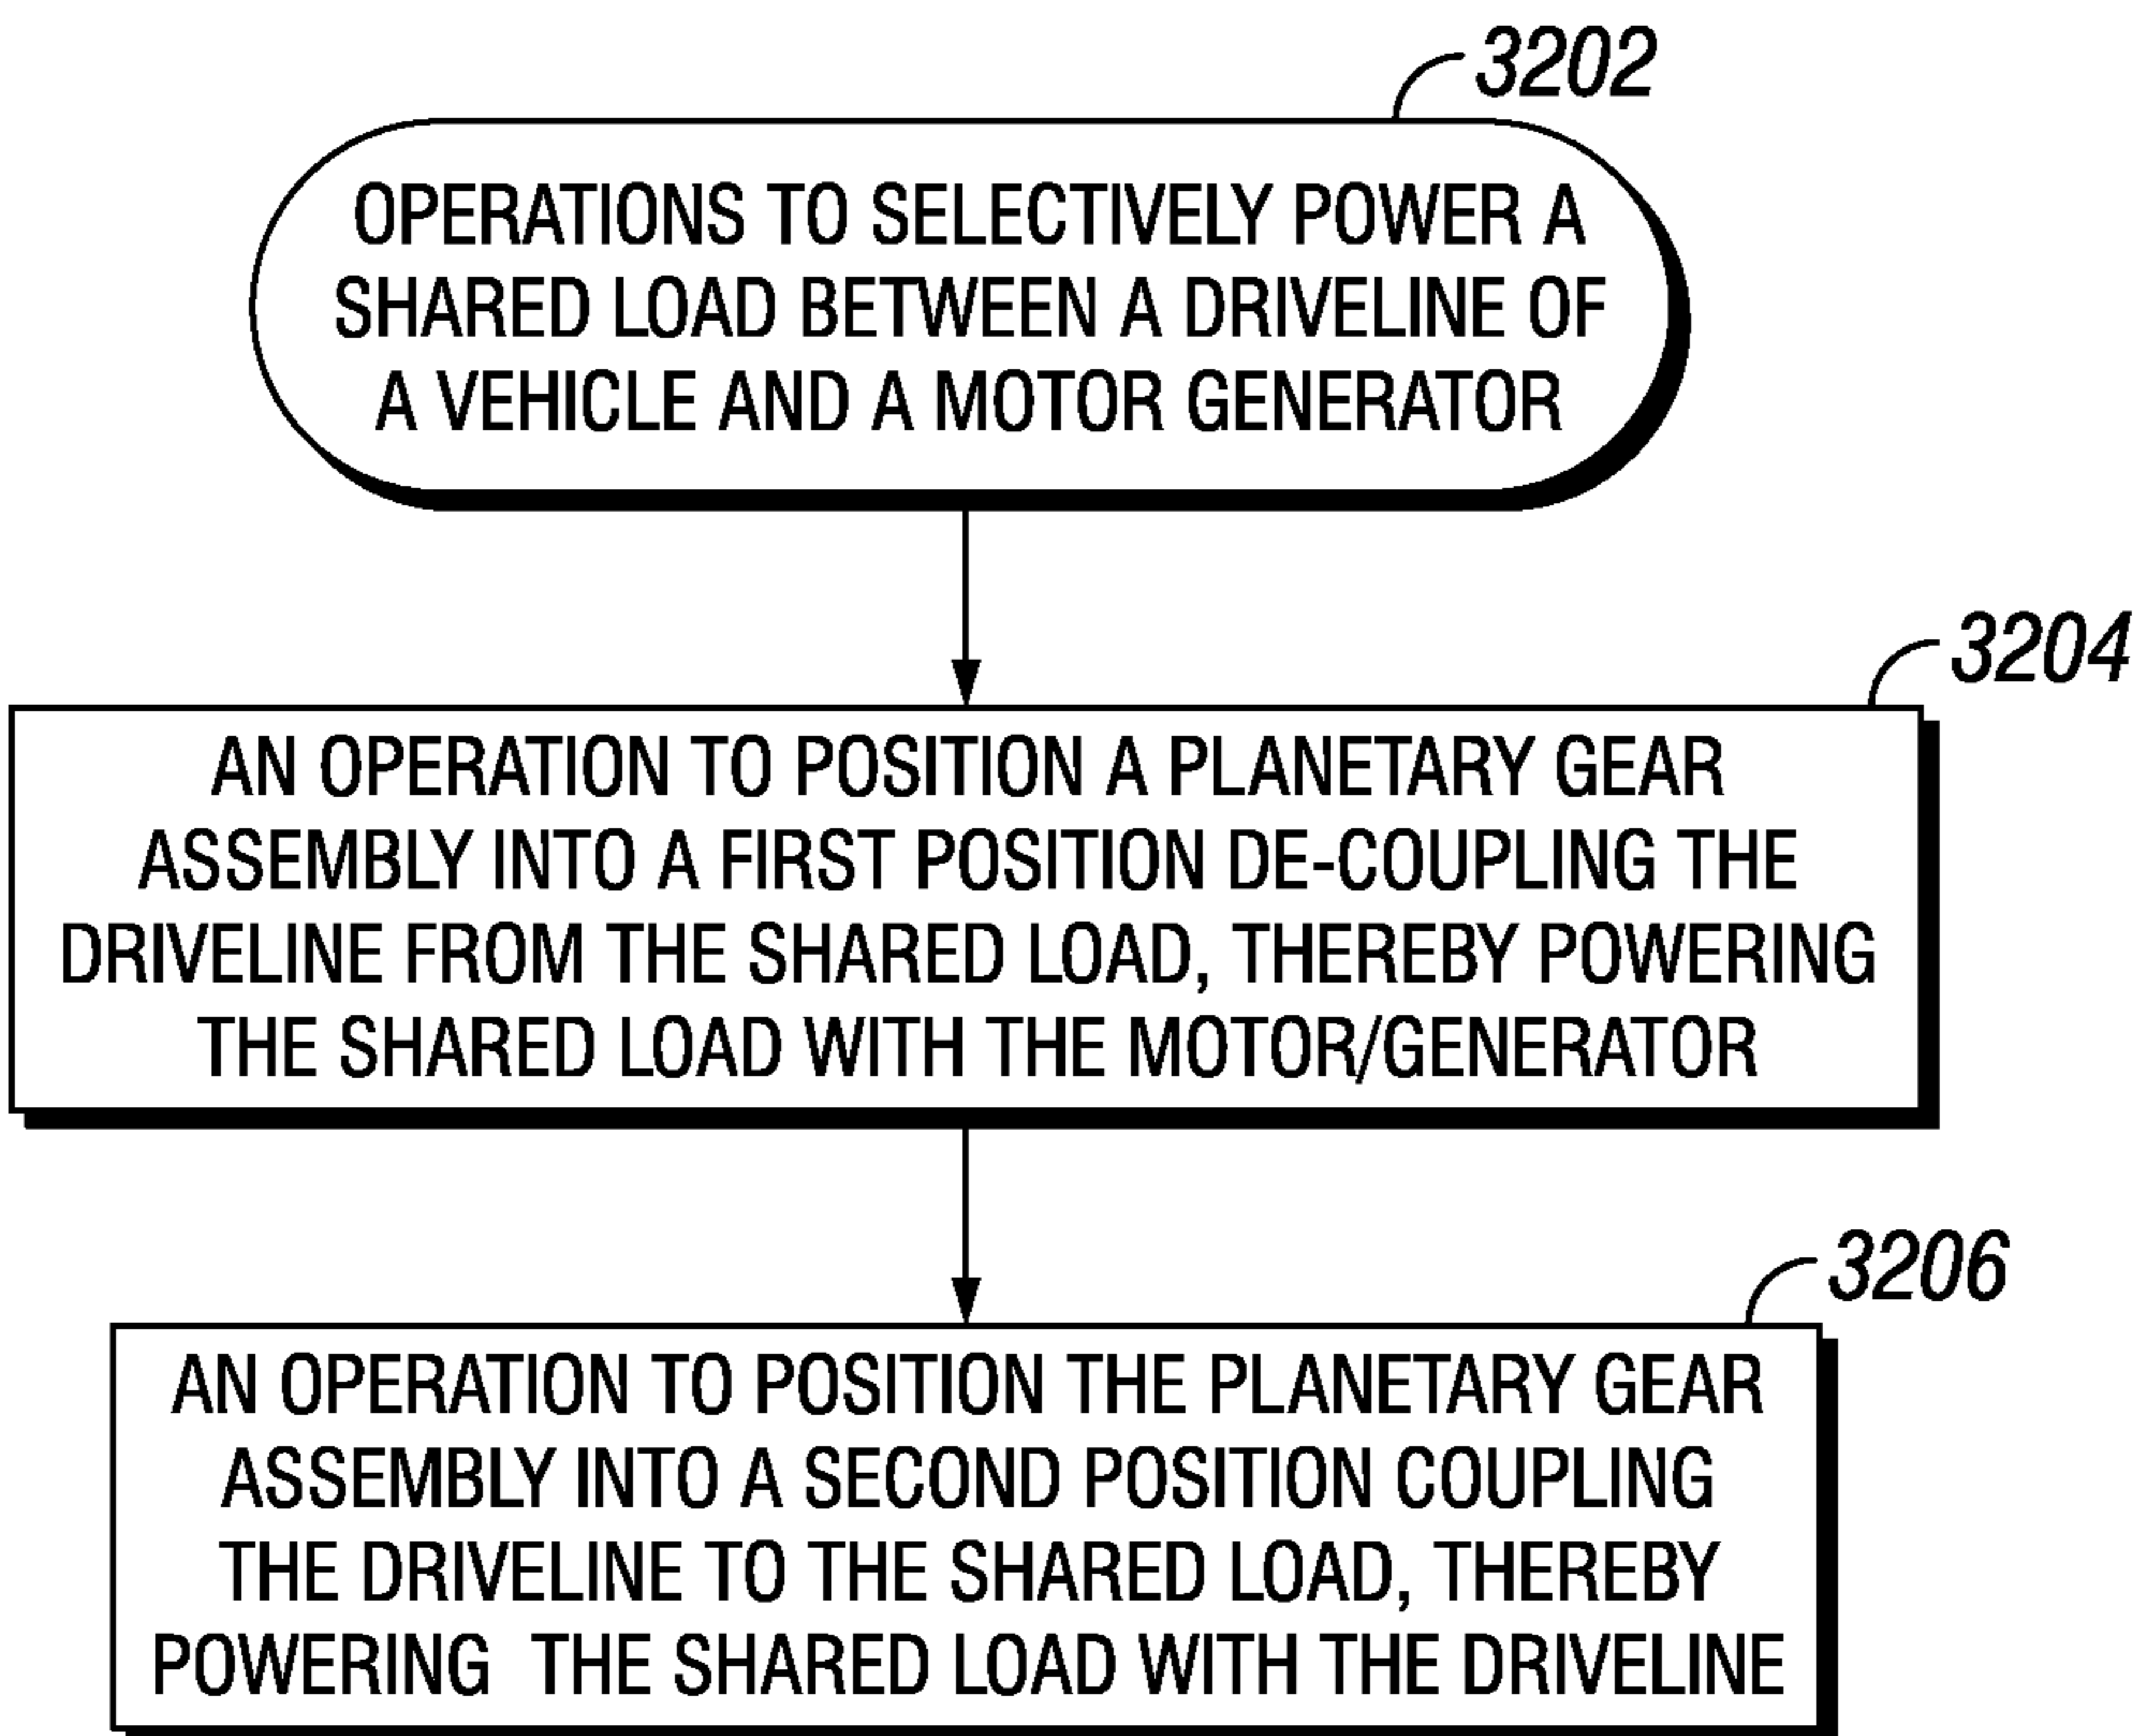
3202

OPERATIONS TO SELECTIVELY POWER A SHARED LOAD BETWEEN A DRIVELINE OF A VEHICLE AND A MOTOR GENERATOR

3204

AN OPERATION TO POSITION A PLANETARY GEAR ASSEMBLY INTO A FIRST POSITION DE-COUPLING THE DRIVELINE FROM THE SHARED LOAD, THEREBY POWERING THE SHARED LOAD WITH THE MOTOR/GENERATOR

3206

AN OPERATION TO POSITION THE PLANETARY GEAR ASSEMBLY INTO A SECOND POSITION COUPLING THE DRIVELINE TO THE SHARED LOAD, THEREBY POWERING THE SHARED LOAD WITH THE DRIVELINE